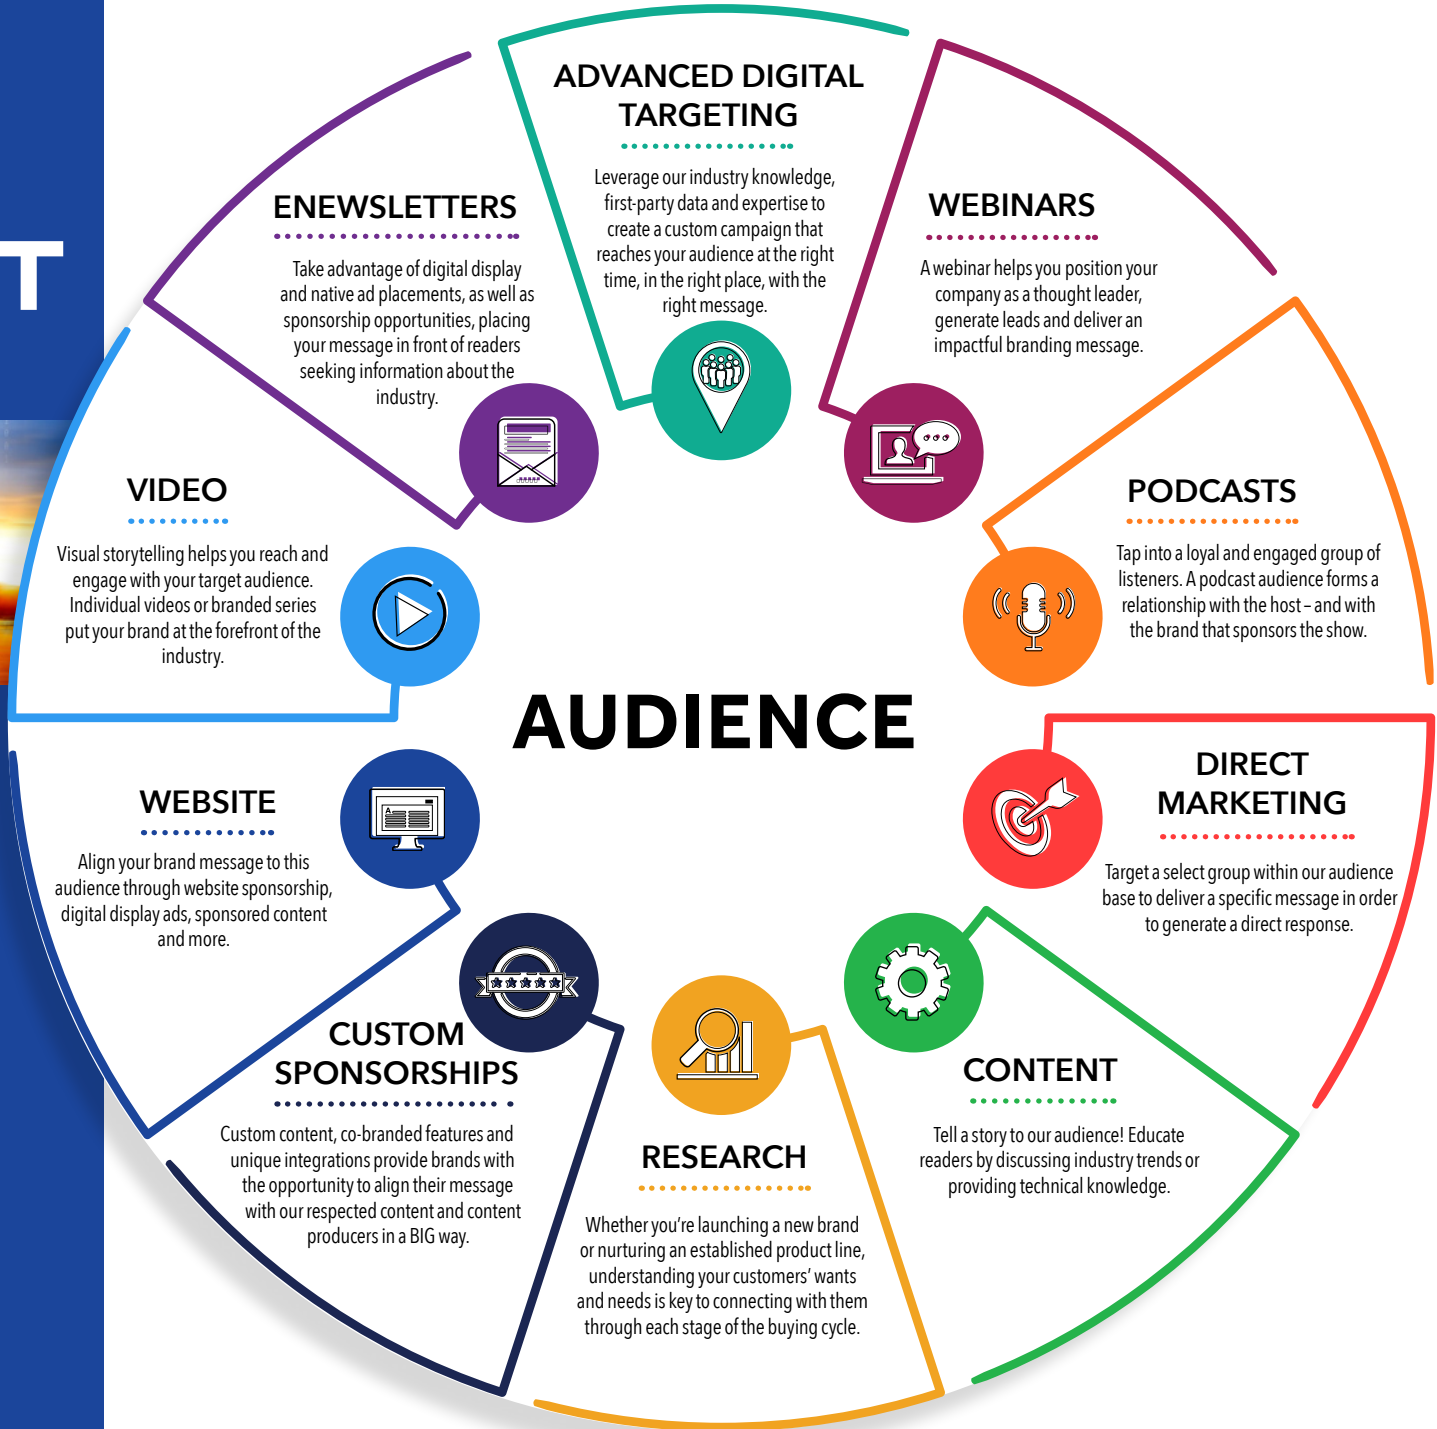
T

ADVANCED DIGITAL TARGETING

Leverage our industry knowledge, first-party data and expertise to create a custom campaign that reaches your audience at the right time, in the right place, with the right message.

ENEWSLETTERS

Take advantage of digital display and native ad placements, as well as sponsorship opportunities, placing your message in front of readers seeking information about the industry.

WEBINARS

A webinar helps you position your company as a thought leader, generate leads and deliver an impactful branding message.

VIDEO

Visual storytelling helps you reach and engage with your target audience. Individual videos or branded series put your brand at the forefront of the industry.

PODCASTS

Tap into a loyal and engaged group of listeners. A podcast audience forms a relationship with the host – and with the brand that sponsors the show.

AUDIENCE

WEBSITE

Align your brand message to this audience through website sponsorship, digital display ads, sponsored content and more.

DIRECT MARKETING

Target a select group within our audience base to deliver a specific message in order to generate a direct response.

CUSTOM SPONSORSHIPS

Custom content, co-branded features and unique integrations provide brands with the opportunity to align their message with our respected content and content producers in a BIG way.

RESEARCH

Whether you're launching a new brand or nurturing an established product line, understanding your customers' wants and needs is key to connecting with them through each stage of the buying cycle.

CONTENT

Tell a story to our audience! Educate readers by discussing industry trends or providing technical knowledge.